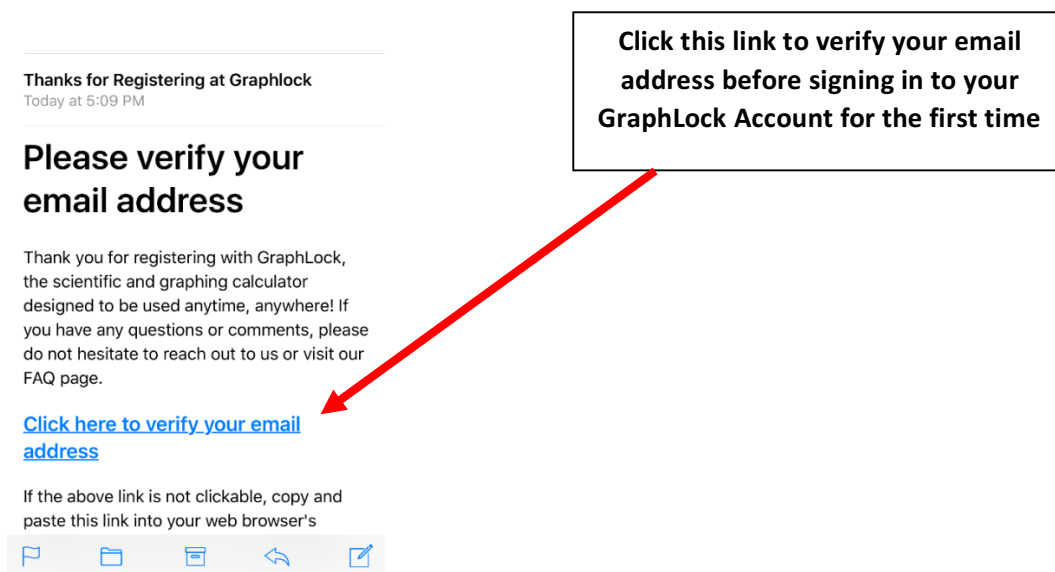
Thanks for Registering at Graphlock
Today at 5:09 PM

Please verify your email address

Thank you for registering with GraphLock, the scientific and graphing calculator designed to be used anytime, anywhere! If you have any questions or comments, please do not hesitate to reach out to us or visit our FAQ page.

Click here to verify your email address

If the above link is not clickable, copy and paste this link into your web browser's

Click this link to verify your email address before signing in to your GraphLock Account for the first time